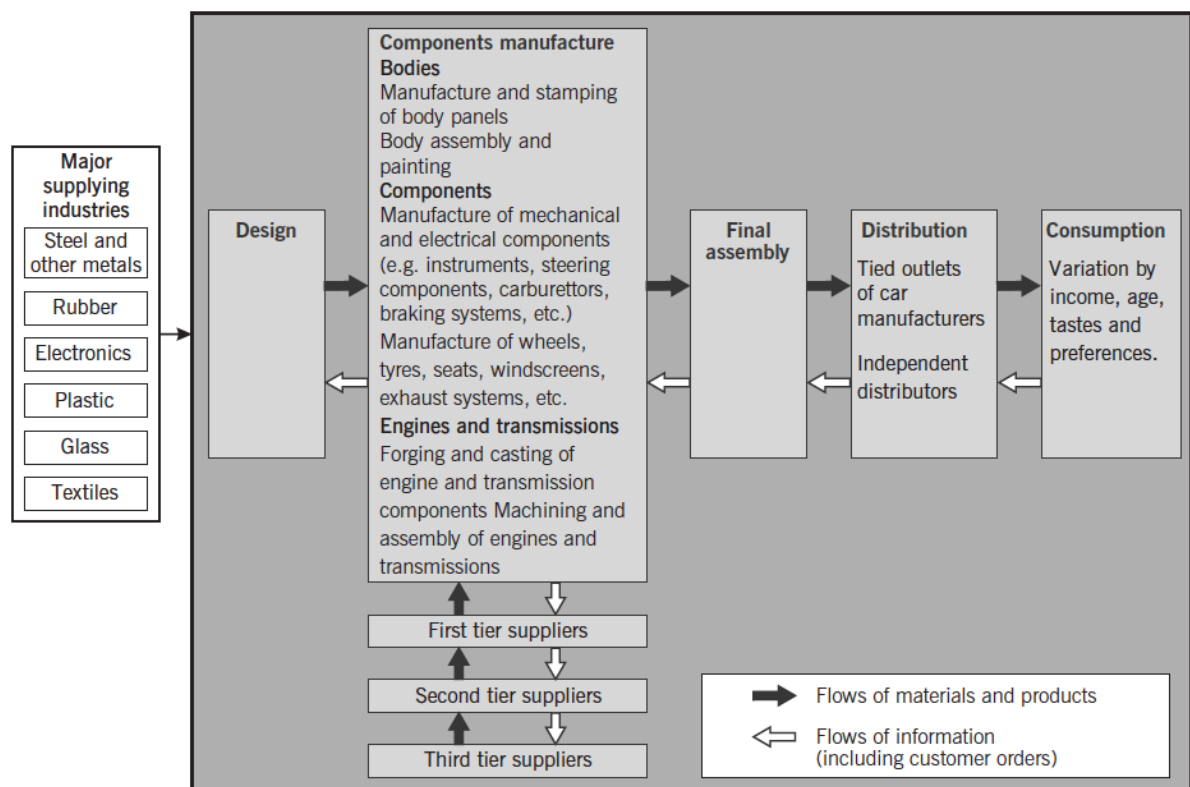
Major supplying industries

Steel and other metals

Rubber

Electronics

Plastic

Glass

Textiles

Design

Components manufacture
Bodies
Manufacture and stamping of body panels
Body assembly and painting
Components
Manufacture of mechanical and electrical components (e.g. instruments, steering components, carburettors, braking systems, etc.)
Manufacture of wheels, tyres, seats, windscreens, exhaust systems, etc.
Engines and transmissions
Forging and casting of engine and transmission components Machining and assembly of engines and transmissions

Final assembly

Distribution
Tied outlets of car manufacturers
Independent distributors

Consumption
Variation by income, age, tastes and preferences.

First tier suppliers

Second tier suppliers

Third tier suppliers

Flows of materials and products

Flows of information (including customer orders)